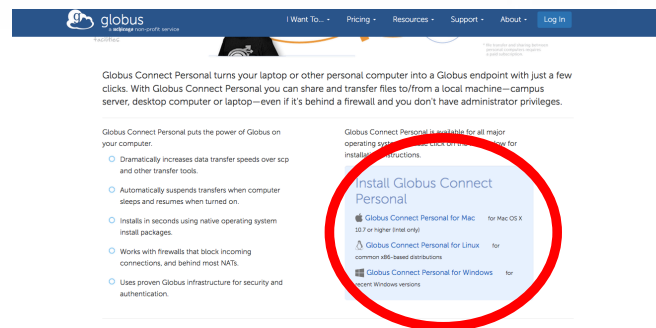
globus
a uchicago non-profit service

I Want To... ▾ Pricing ▾ Resources ▾ Support ▾ About ▾ Log In

facilities

* No security user desktop (premium subscription options available

Globus Connect Personal turns your laptop or other personal computer into a Globus endpoint with just a few clicks. With Globus Connect Personal you can share and transfer files to/from a local machine—campus server, desktop computer or laptop—even if it's behind a firewall and you don't have administrator privileges.

Globus Connect Personal puts the power of Globus on your computer.

Dramatically increases data transfer speeds over scp and other transfer tools.

Automatically suspends transfers when computer sleeps and resumes when turned on.

Installs in seconds using native operating system install packages.

Works with firewalls that block incoming connections, and behind most NATs.

Uses proven Globus infrastructure for security and authentication.

Globus Connect Personal is available for all major operating syst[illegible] click on the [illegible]low for installat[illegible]structions.

Install Globus Connect Personal

Globus Connect Personal for Mac for Mac OS X 10.7 or higher (intel only)

Globus Connect Personal for Linux for common x86-based distributions

Globus Connect Personal for Windows for recent Windows versions